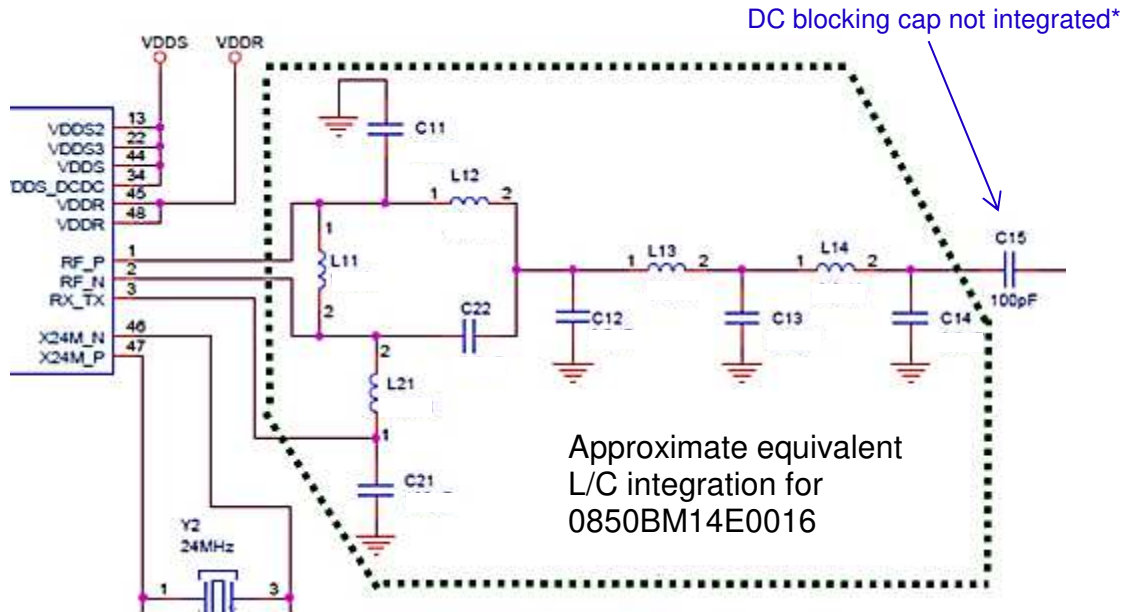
DC blocking cap not integrated*

VDDS VDDR

VDDS2 13
VDDS3 22
VDDS 44
34
DDS_DCDC 45
VDDR 48
VDDR
RF_P 1
RF_N 2
RX_TX 3
X24M_N 46
X24M_P 47

C11
L12
1 2
1
L11
2
C22
L13
1 2
L14
1 2
C15
100pF
C12
C13
C14
2
L21
1
C21

Y2
24MHz
1 3

Approximate equivalent L/C integration for 0850BM14E0016